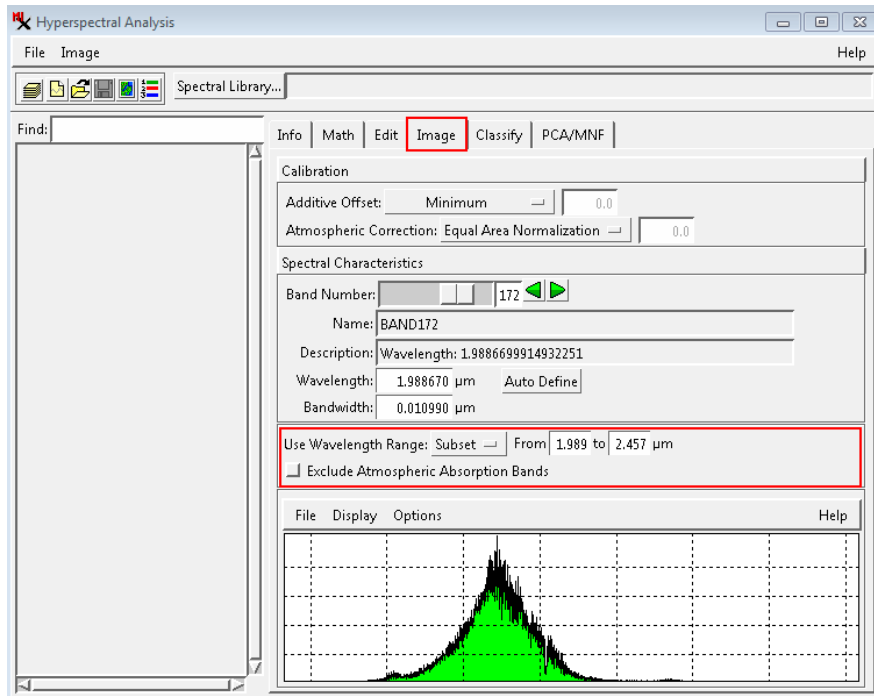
Hyperspectral Analysis

File Image Help

Spectral Library...

Find:

Info | Math | Edit | Image | Classify | PCA/MNF

Calibration

Additive Offset: Minimum 0.0

Atmospheric Correction: Equal Area Normalization 0.0

Spectral Characteristics

Band Number: 172

Name: BAND172

Description: Wavelength: 1.9886699914932251

Wavelength: 1.988670 µm Auto Define

Bandwidth: 0.010990 µm

Use Wavelength Range: Subset From 1.989 to 2.457 µm

Exclude Atmospheric Absorption Bands

File Display Options Help